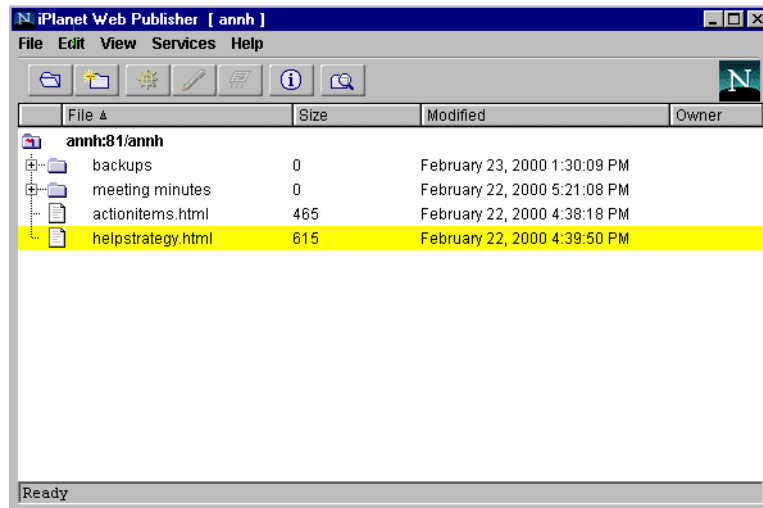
iPlanet Web Publisher [ annh ]

File Edit View Services Help

| File ▲ | Size | Modified | Owner |
|---|---|---|---|
| annh:81/annh | | | |
| backups | 0 | February 23, 2000 1:30:09 PM | |
| meeting minutes | 0 | February 22, 2000 5:21:08 PM | |
| actionitems.html | 465 | February 22, 2000 4:38:18 PM | |
| helpstrategy.html | 615 | February 22, 2000 4:39:50 PM | |

Ready